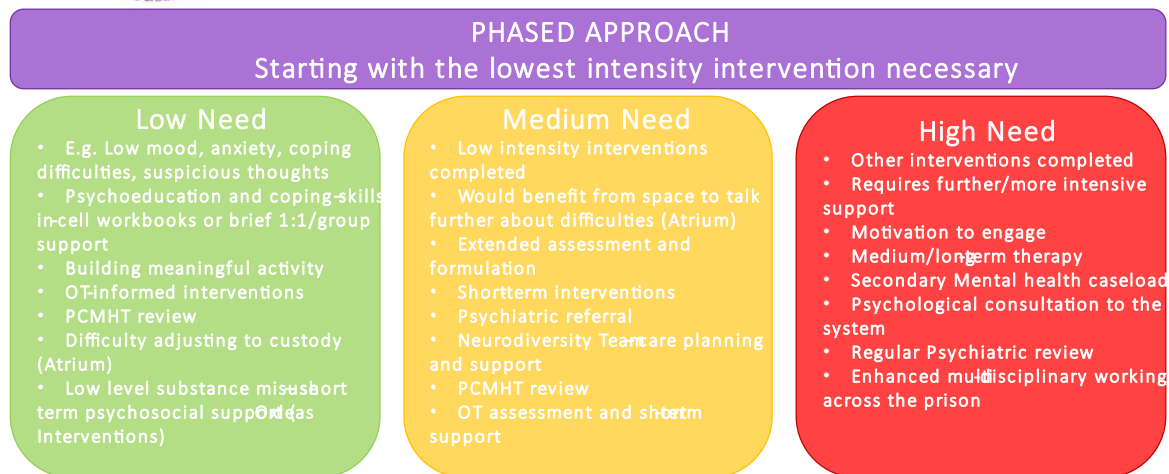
PHASED APPROACH
Starting with the lowest intensity intervention necessary

Low Need
• E.g. Low mood, anxiety, coping difficulties, suspicious thoughts
• Psychoeducation and coping-skills in-cell workbooks or brief 1:1/group support
• Building meaningful activity
• OT-informed interventions
• PCMHT review
• Difficulty adjusting to custody (Atrium)
• Low level substance misuse short term psychosocial support (as Ord Interventions)

Medium Need
• Low intensity interventions completed
• Would benefit from space to talk further about difficulties (Atrium)
• Extended assessment and formulation
• Short-term interventions
• Psychiatric referral
• Neurodiversity Team care planning and support
• PCMHT review
• OT assessment and short-term support

High Need
• Other interventions completed
• Requires further/more intensive support
• Motivation to engage
• Medium/long-term therapy
• Secondary Mental health caseload
• Psychological consultation to the system
• Regular Psychiatric review
• Enhanced multi-disciplinary working across the prison